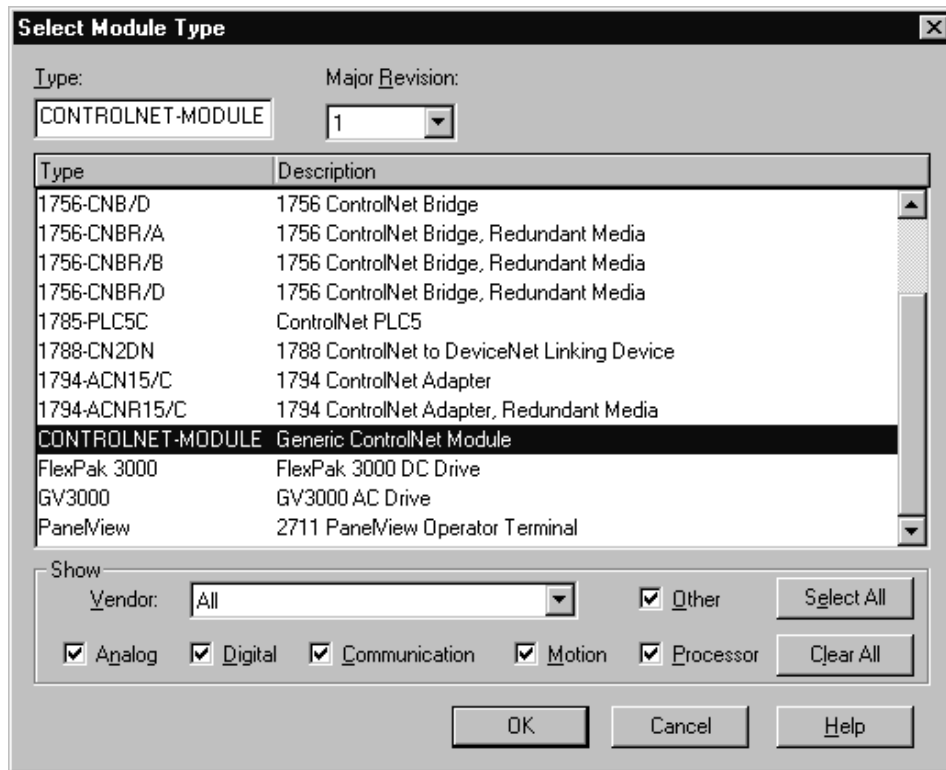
Select Module Type

Type:
CONTROLNET-MODULE

Major Revision:
1

| Type | Description |
|---|---|
| 1756-CNB/D | 1756 ControlNet Bridge |
| 1756-CNBR/A | 1756 ControlNet Bridge, Redundant Media |
| 1756-CNBR/B | 1756 ControlNet Bridge, Redundant Media |
| 1756-CNBR/D | 1756 ControlNet Bridge, Redundant Media |
| 1785-PLC5C | ControlNet PLC5 |
| 1788-CN2DN | 1788 ControlNet to DeviceNet Linking Device |
| 1794-ACN15/C | 1794 ControlNet Adapter |
| 1794-ACNR15/C | 1794 ControlNet Adapter, Redundant Media |
| CONTROLNET-MODULE | Generic ControlNet Module |
| FlexPak 3000 | FlexPak 3000 DC Drive |
| GV3000 | GV3000 AC Drive |
| PanelView | 2711 PanelView Operator Terminal |

Show
Vendor: All
Other
Select All
Analog
Digital
Communication
Motion
Processor
Clear All

OK
Cancel
Help